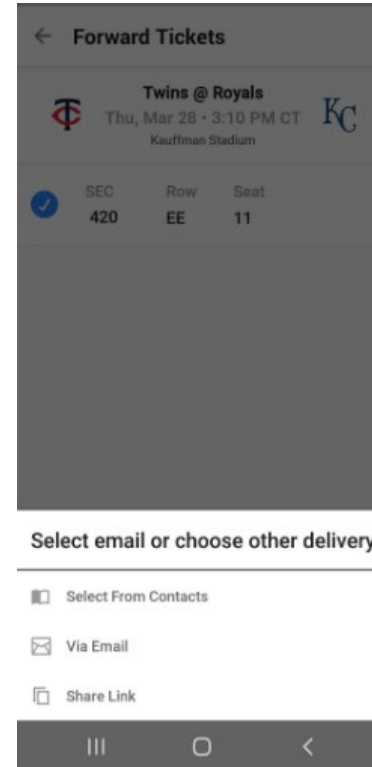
Forward Tickets

Twins @ Royals
Thu, Mar 28 • 3:10 PM CT
Kauffman Stadium

| SEC | Row | Seat |
|---|---|---|
| 420 | EE | 11 |

Select email or choose other delivery

Select From Contacts

Via Email

Share Link